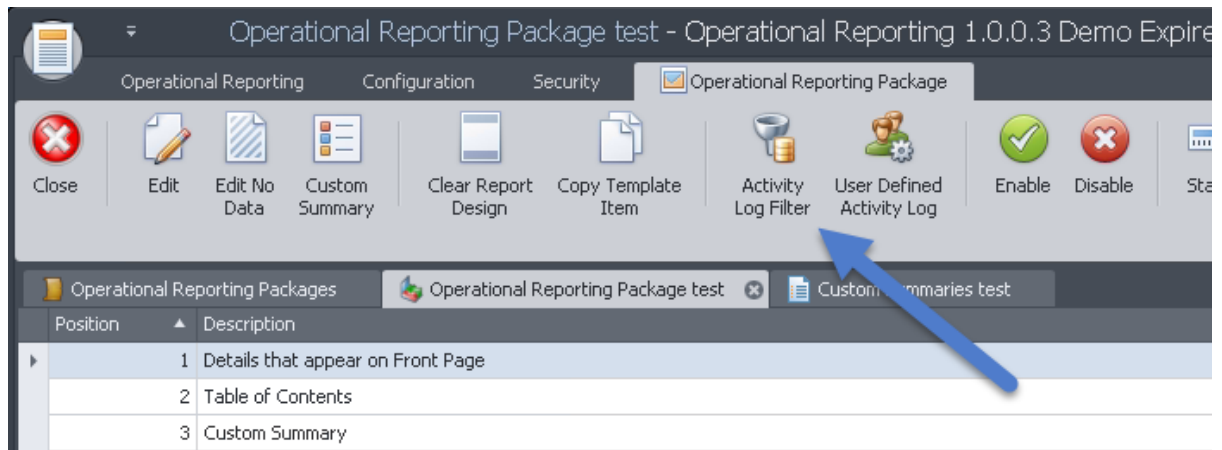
Operational Reporting Package test - Operational Reporting 1.0.0.3 Demo Expire

Operational Reporting | Configuration | Security | Operational Reporting Package

Close | Edit | Edit No Data | Custom Summary | Clear Report Design | Copy Template Item | Activity Log Filter | User Defined Activity Log | Enable | Disable | Sta

Operational Reporting Packages | Operational Reporting Package test | Custo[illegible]mmaries test

| Position | Description |
|---|---|
| 1 | Details that appear on Front Page |
| 2 | Table of Contents |
| 3 | Custom Summary |